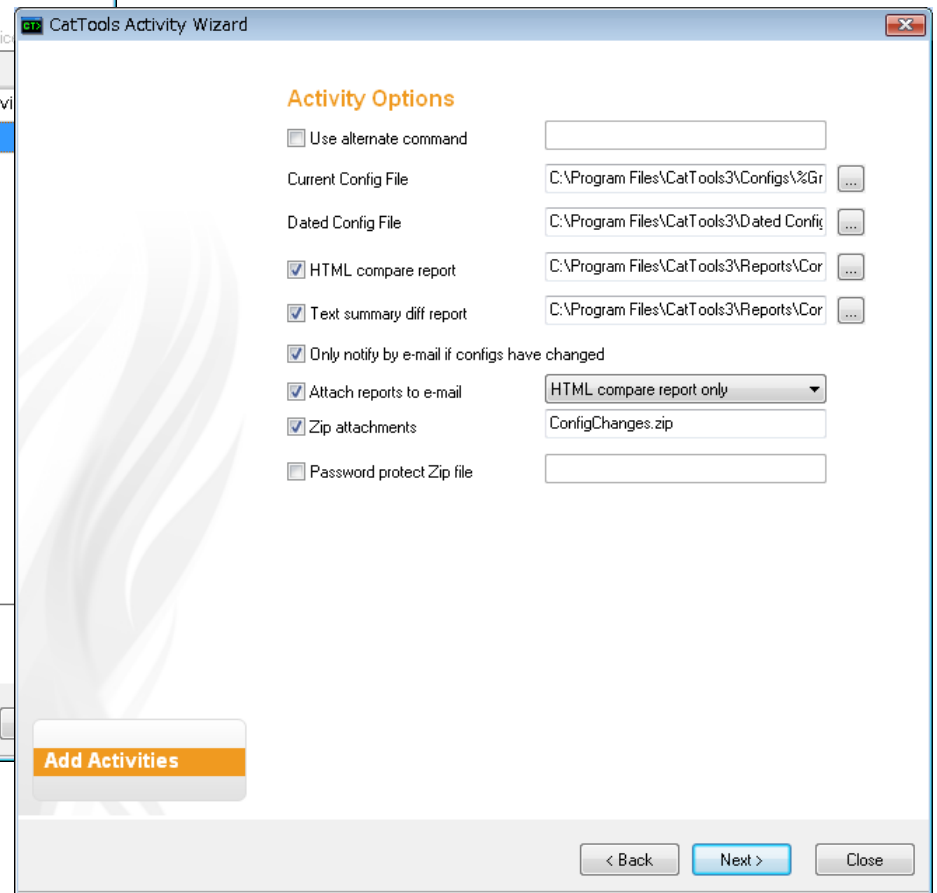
CatTools Activity Wizard

Activity Options

Use alternate command

Current Config File C:\Program Files\CatTools3\Configs\%Gr ...

Dated Config File C:\Program Files\CatTools3\Dated Confi ...

HTML compare report C:\Program Files\CatTools3\Reports\Cor ...

Text summary diff report C:\Program Files\CatTools3\Reports\Cor ...

Only notify by e-mail if configs have changed

Attach reports to e-mail HTML compare report only

Zip attachments ConfigChanges.zip

Password protect Zip file

Add Activities

< Back Next > Close